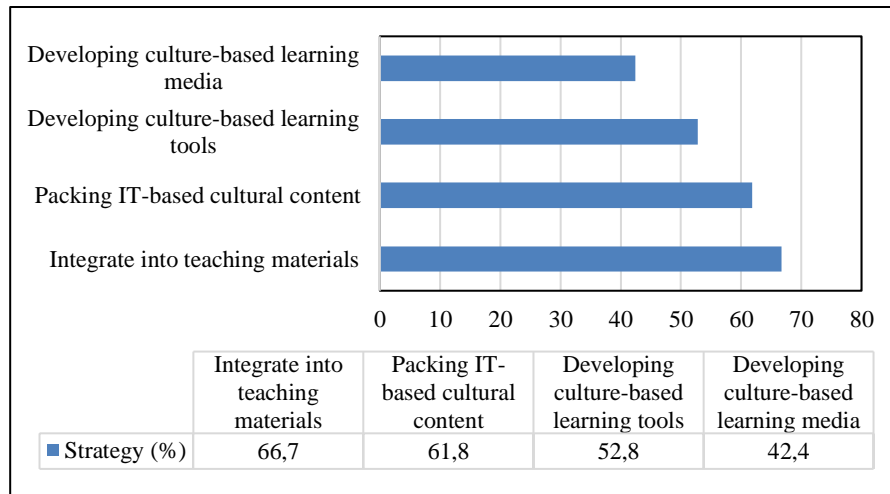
Developing culture-based learning media

Developing culture-based learning tools

Packing IT-based cultural content

Integrate into teaching materials

0 10 20 30 40 50 60 70 80

| | Integrate into teaching materials | Packing IT-based cultural content | Developing culture-based learning tools | Developing culture-based learning media |
|---|---|---|---|---|
| Strategy (%) | 66,7 | 61,8 | 52,8 | 42,4 |